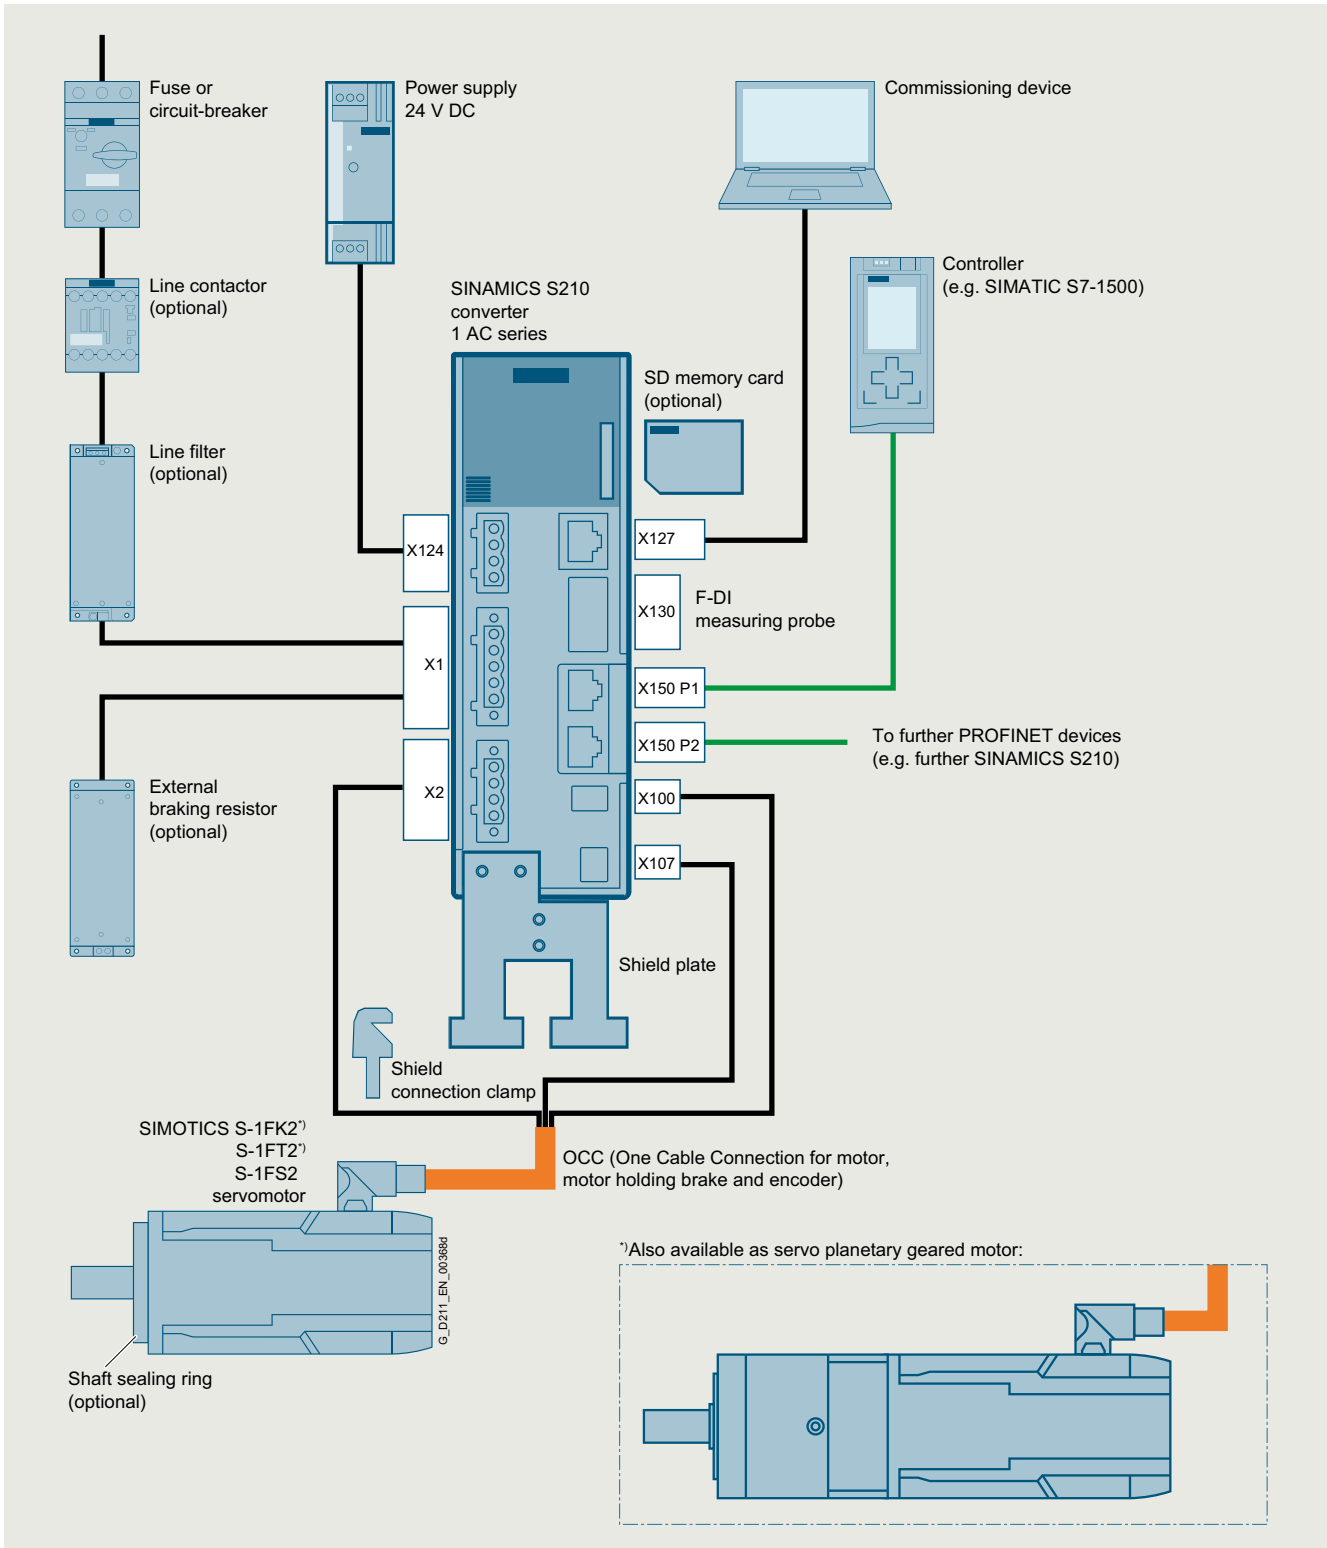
Fuse or circuit-breaker

Power supply 24 V DC

Commissioning device

Line contactor (optional)

SINAMICS S210 converter 1 AC series

Controller (e.g. SIMATIC S7-1500)

SD memory card (optional)

Line filter (optional)

X124

X127

X130

F-DI measuring probe

X1

X150 P1

X150 P2

To further PROFINET devices (e.g. further SINAMICS S210)

X2

X100

External braking resistor (optional)

X107

Shield plate

Shield connection clamp

SIMOTICS S-1FK2*)
S-1FT2*)
S-1FS2
servomotor

OCC (One Cable Connection for motor, motor holding brake and encoder)

G_D211_EN_00368d

*)Also available as servo planetary geared motor:

Shaft sealing ring (optional)